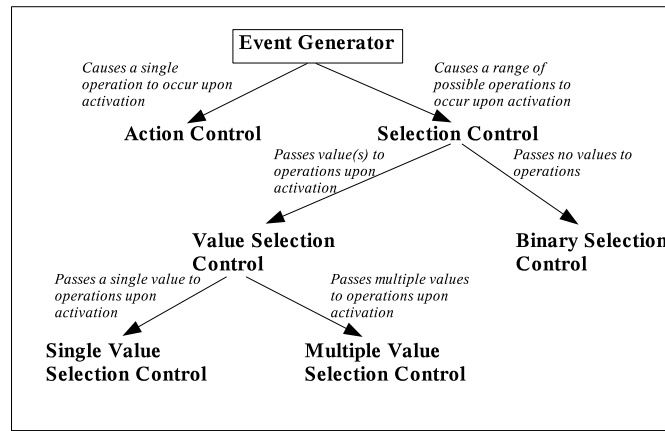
Event Generator

Causes a single operation to occur upon activation

Causes a range of possible operations to occur upon activation

Action Control

Selection Control

Passes value(s) to operations upon activation

Passes no values to operations

Value Selection Control

Binary Selection Control

Passes a single value to operations upon activation

Passes multiple values to operations upon activation

Single Value Selection Control

Multiple Value Selection Control